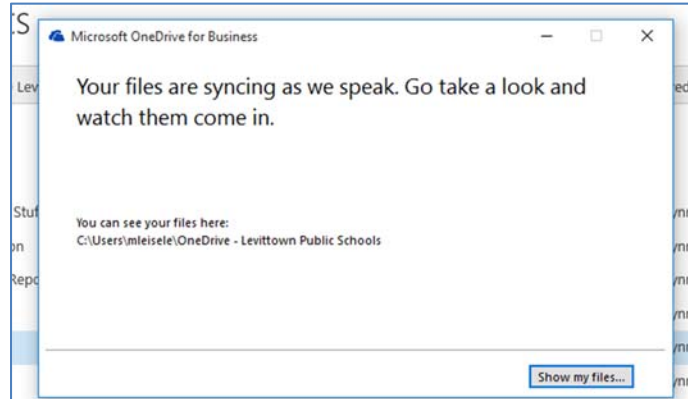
:S
Microsoft OneDrive for Business

Your files are syncing as we speak. Go take a look and watch them come in.

Lev
Stuf
on
Repo

You can see your files here:
C:\Users\mleisele\OneDrive - Levittown Public Schools

Show my files...